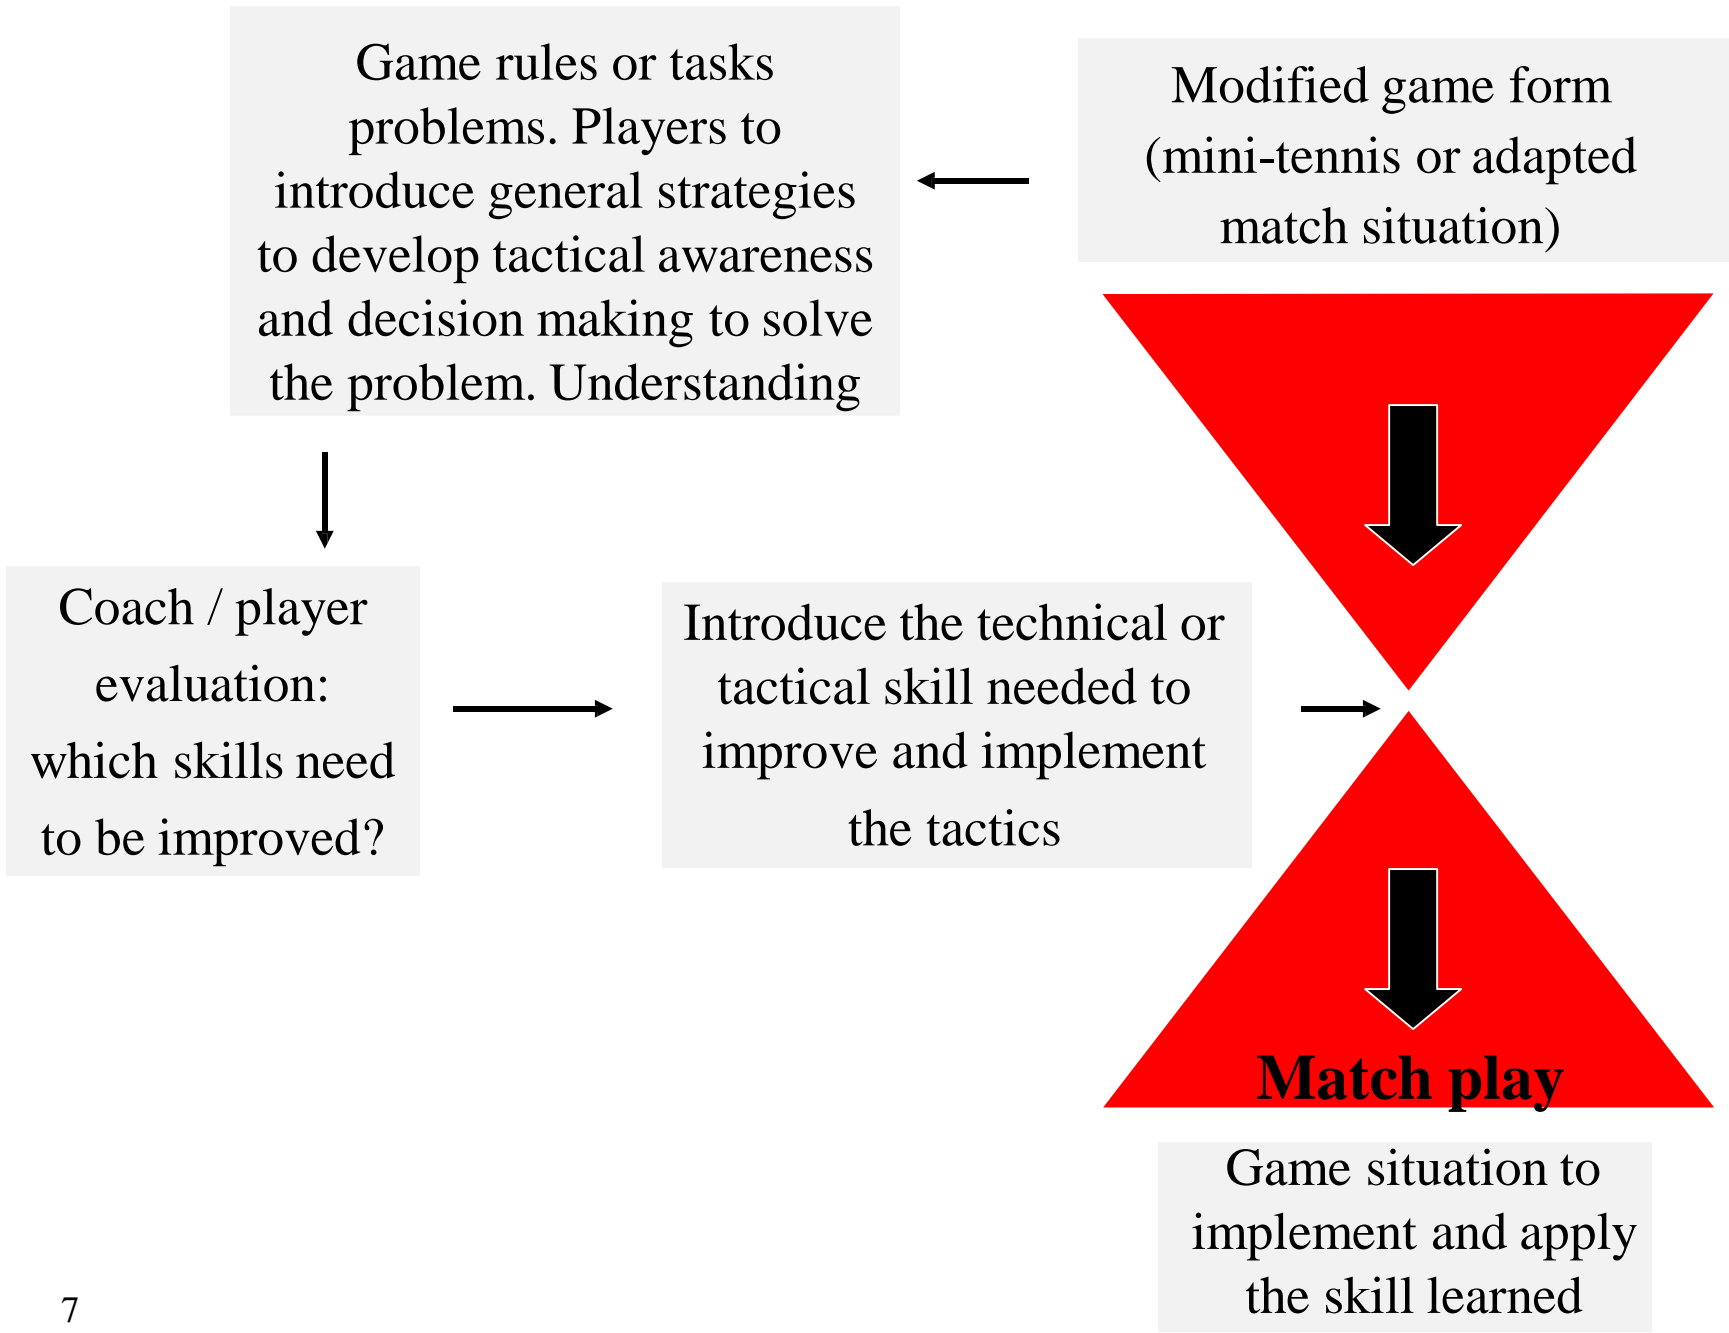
Game rules or tasks problems. Players to introduce general strategies to develop tactical awareness and decision making to solve the problem. Understanding

Modified game form (mini-tennis or adapted match situation)

Coach / player evaluation: which skills need to be improved?

Introduce the technical or tactical skill needed to improve and implement the tactics

Match play

Game situation to implement and apply the skill learned

7